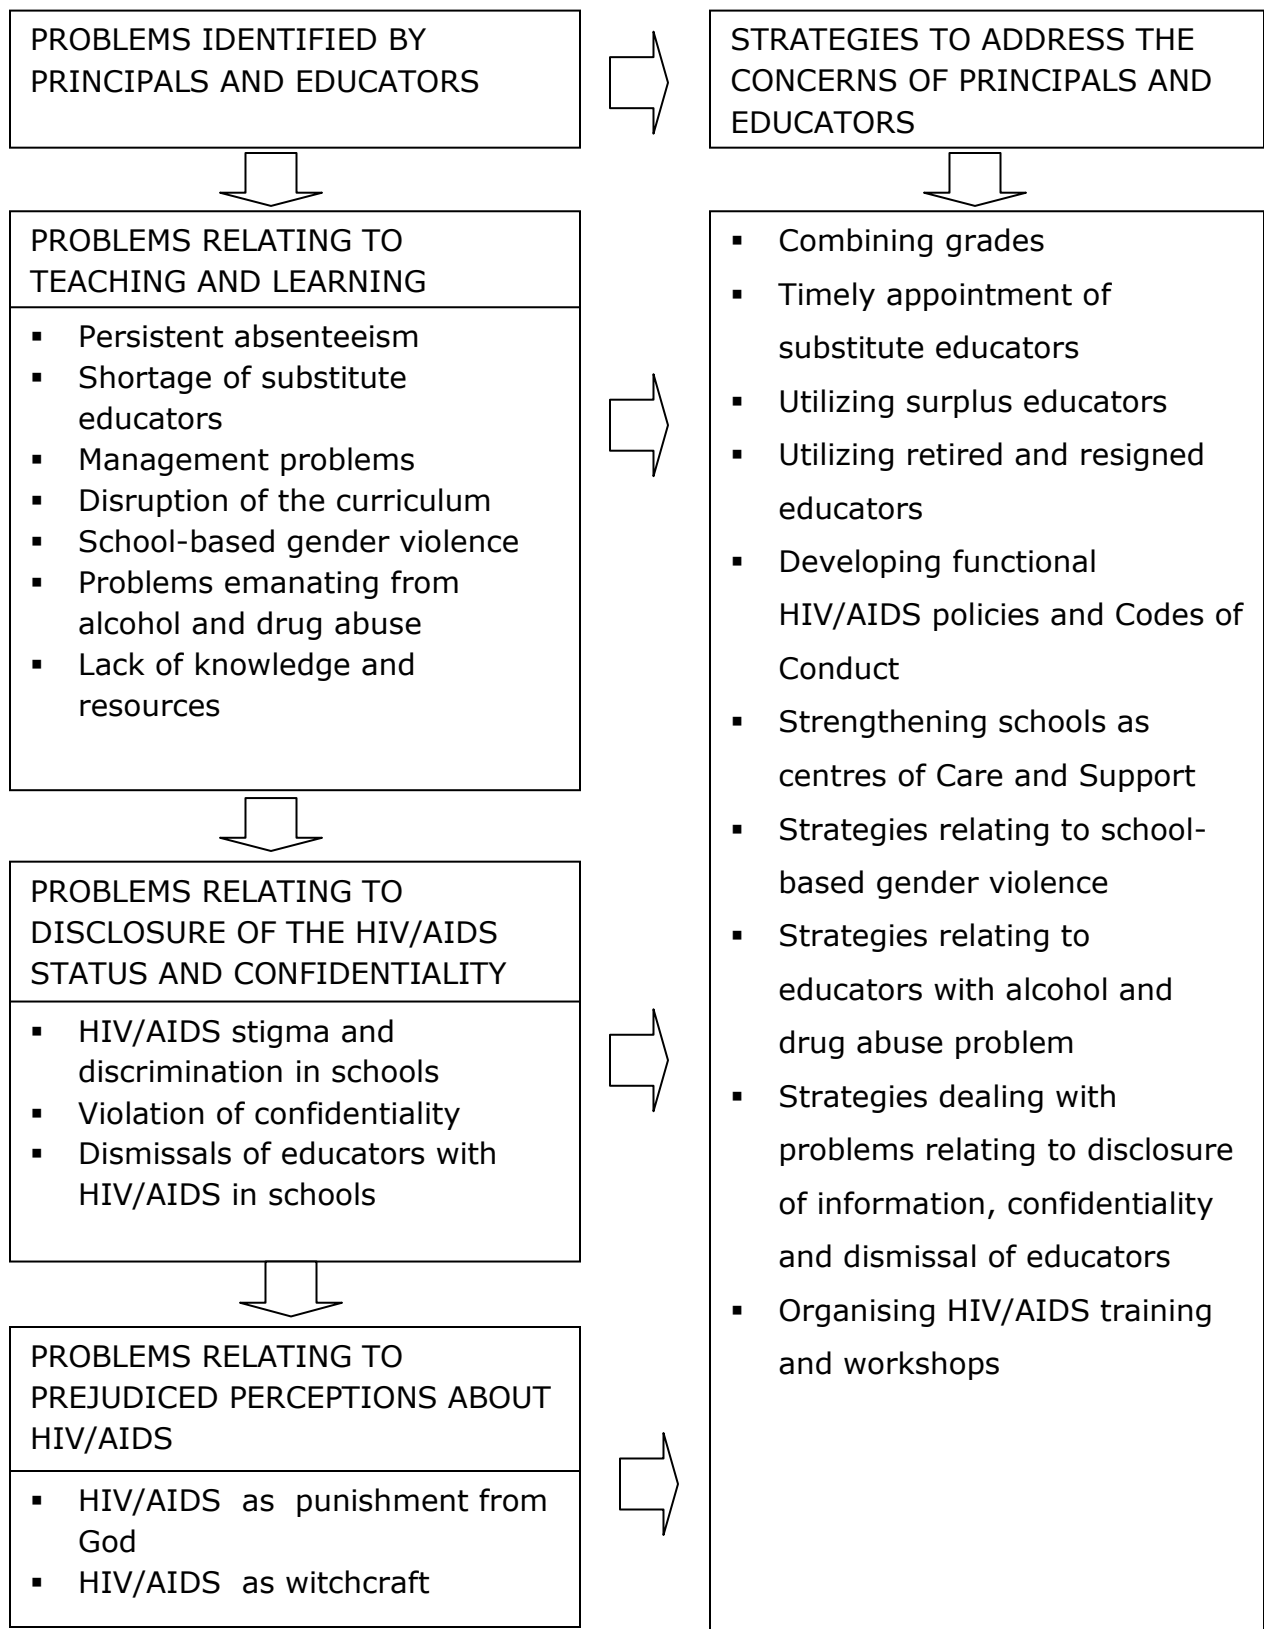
PROBLEMS IDENTIFIED BY PRINCIPALS AND EDUCATORS

PROBLEMS RELATING TO TEACHING AND LEARNING

- Persistent absenteeism
- Shortage of substitute educators
- Management problems
- Disruption of the curriculum
- School-based gender violence
- Problems emanating from alcohol and drug abuse
- Lack of knowledge and resources

PROBLEMS RELATING TO DISCLOSURE OF THE HIV/AIDS STATUS AND CONFIDENTIALITY

- HIV/AIDS stigma and discrimination in schools
- Violation of confidentiality
- Dismissals of educators with HIV/AIDS in schools

PROBLEMS RELATING TO PREJUDICED PERCEPTIONS ABOUT HIV/AIDS

- HIV/AIDS as punishment from God
- HIV/AIDS as witchcraft

STRATEGIES TO ADDRESS THE CONCERNS OF PRINCIPALS AND EDUCATORS

- Combining grades
- Timely appointment of substitute educators
- Utilizing surplus educators
- Utilizing retired and resigned educators
- Developing functional HIV/AIDS policies and Codes of Conduct
- Strengthening schools as centres of Care and Support
- Strategies relating to school-based gender violence
- Strategies relating to educators with alcohol and drug abuse problem
- Strategies dealing with problems relating to disclosure of information, confidentiality and dismissal of educators
- Organising HIV/AIDS training and workshops